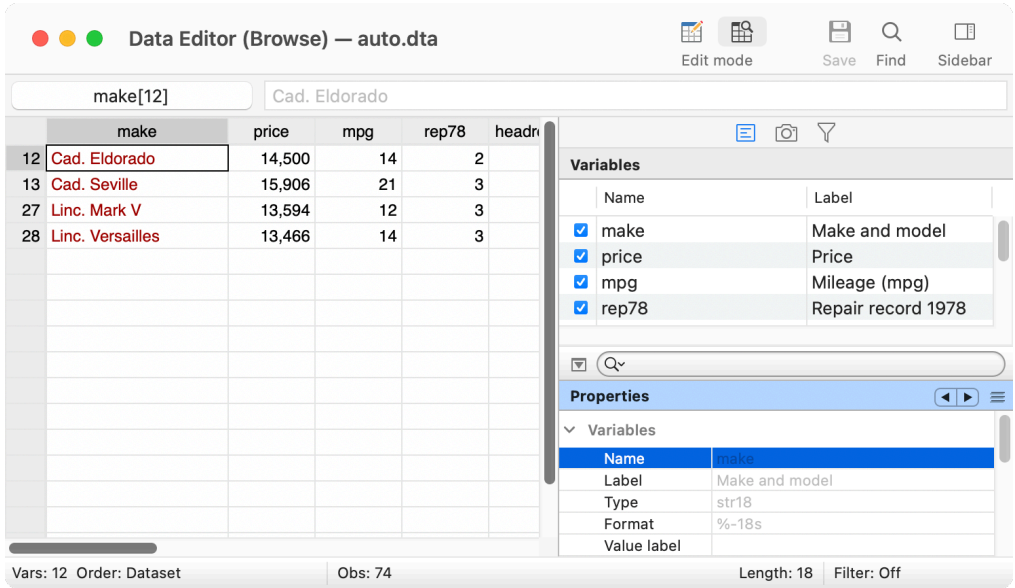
Data Editor (Browse) — auto.dta

Edit mode

Save Find Sidebar

make[12]

Cad. Eldorado

| | make | price | mpg | rep78 | headr |
|---|---|---|---|---|---|
| 12 | Cad. Eldorado | 14,500 | 14 | 2 | |
| 13 | Cad. Seville | 15,906 | 21 | 3 | |
| 27 | Linc. Mark V | 13,594 | 12 | 3 | |
| 28 | Linc. Versailles | 13,466 | 14 | 3 | |

Variables

| Name | Label |
|---|---|
| make | Make and model |
| price | Price |
| mpg | Mileage (mpg) |
| rep78 | Repair record 1978 |

Properties

Variables

| Name | make |
|---|---|
| Label | Make and model |
| Type | str18 |
| Format | %-18s |
| Value label | |

Vars: 12 Order: Dataset Obs: 74 Length: 18 Filter: Off